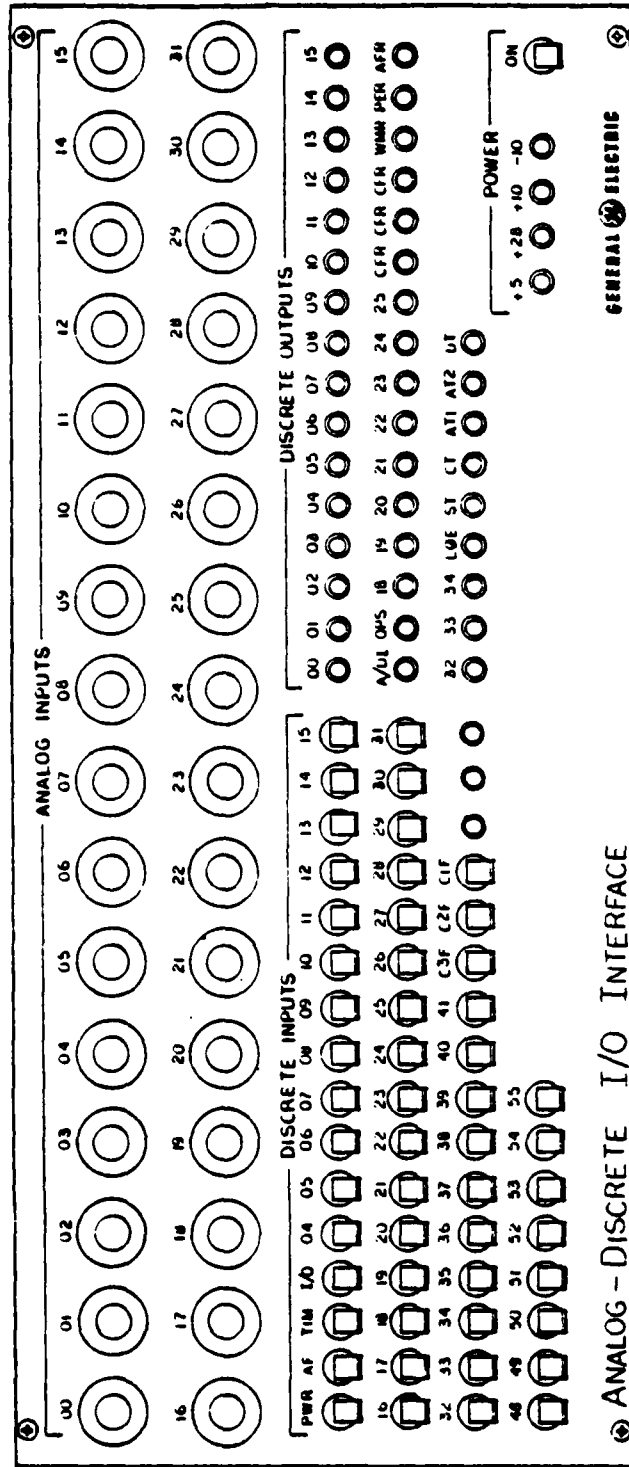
ANALOG INPUTS

00 01 02 03 04 05 06 07 08 09 10 11 12 13 14 15

16 17 18 19 20 21 22 23 24 25 26 27 28 29 30 31

DISCRETE INPUTS

PWR AF TIM I/O 04 05 06 07 08 09 10 11 12 13 14 15

16 17 18 19 20 21 22 23 24 25 26 27 28 29 30 31

32 33 34 35 36 37 38 39 40 41 C3F C2F C1F

48 49 50 51 52 53 54 55

DISCRETE OUTPUTS

00 01 02 03 04 05 06 07 08 09 10 11 12 13 14 15

A/UL OPS 18 19 20 21 22 23 24 25 CFR CFR CFR WMM PER AFR

32 33 34 LUE ST CT AT1 AT2 UT

POWER

+5 +28 +10 -10

ON

GENERAL ELECTRIC

ANALOG - DISCRETE I/O INTERFACE